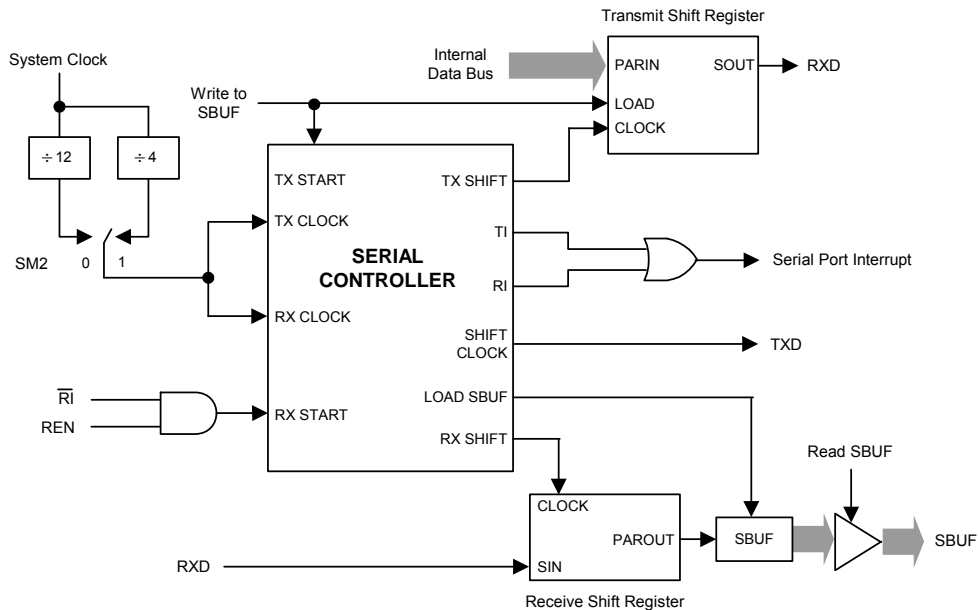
Transmit Shift Register

System Clock

Internal Data Bus

PARIN

SOUT

RXD

Write to SBUF

LOAD

CLOCK

$\div 12$

$\div 4$

TX START

TX SHIFT

TX CLOCK

TI

SERIAL CONTROLLER

SM2

0

1

Serial Port Interrupt

RI

RX CLOCK

SHIFT CLOCK

TXD

$\overline{RI}$

LOAD SBUF

REN

RX START

RX SHIFT

Read SBUF

CLOCK

PAROUT

SBUF

SBUF

RXD

SIN

Receive Shift Register